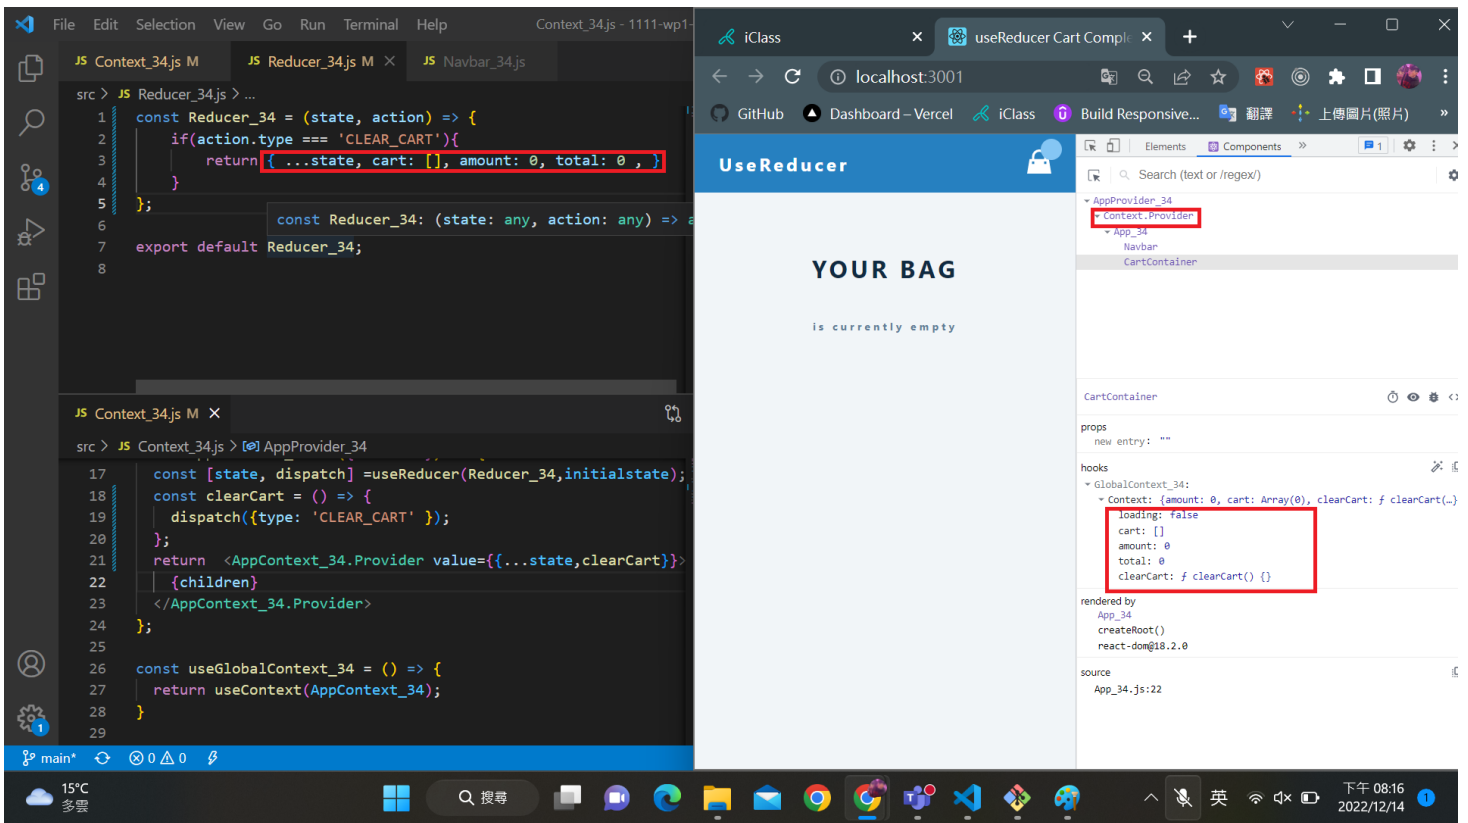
File Edit Selection View Go Run Terminal Help Context_34.js - 1111-wp1-

JS Context_34.js M JS Reducer_34.js M × JS Navbar_34.js

src > JS Reducer_34.js > ...

1 const Reducer_34 = (state, action) => {
2 if(action.type === 'CLEAR_CART'){
3 return { ...state, cart: [], amount: 0, total: 0 , }
4 }
5 };
6
7 export default Reducer_34;
8

const Reducer_34: (state: any, action: any) => a

JS Context_34.js M ×

src > JS Context_34.js > AppProvider_34

17 const [state, dispatch] =useReducer(Reducer_34,initialstate);
18 const clearCart = () => {
19 dispatch({type: 'CLEAR_CART' });
20 };
21 return <AppContext_34.Provider value={{...state,clearCart}}>
22 {children}
23 </AppContext_34.Provider>
24 };
25
26 const useGlobalContext_34 = () => {
27 return useContext(AppContext_34);
28 }
29

main* ⊗0 ⚠0

iClass × useReducer Cart Comple × +

localhost:3001

GitHub Dashboard – Vercel iClass Build Responsive... 翻譯 上傳圖片(照片)

UseReducer

YOUR BAG

is currently empty

Elements Components

Search (text or /regex/)

AppProvider_34
Context.Provider
App_34
Navbar
CartContainer

CartContainer

props
new entry: ""

hooks
GlobalContext_34:
Context: {amount: 0, cart: Array(0), clearCart: ƒ clearCart(…
loading: false
cart: []
amount: 0
total: 0
clearCart: ƒ clearCart() {}

rendered by
App_34
createRoot()
react-dom@18.2.0

source
App_34.js:22

15°C 多雲 搜尋 英 下午 08:16 2022/12/14